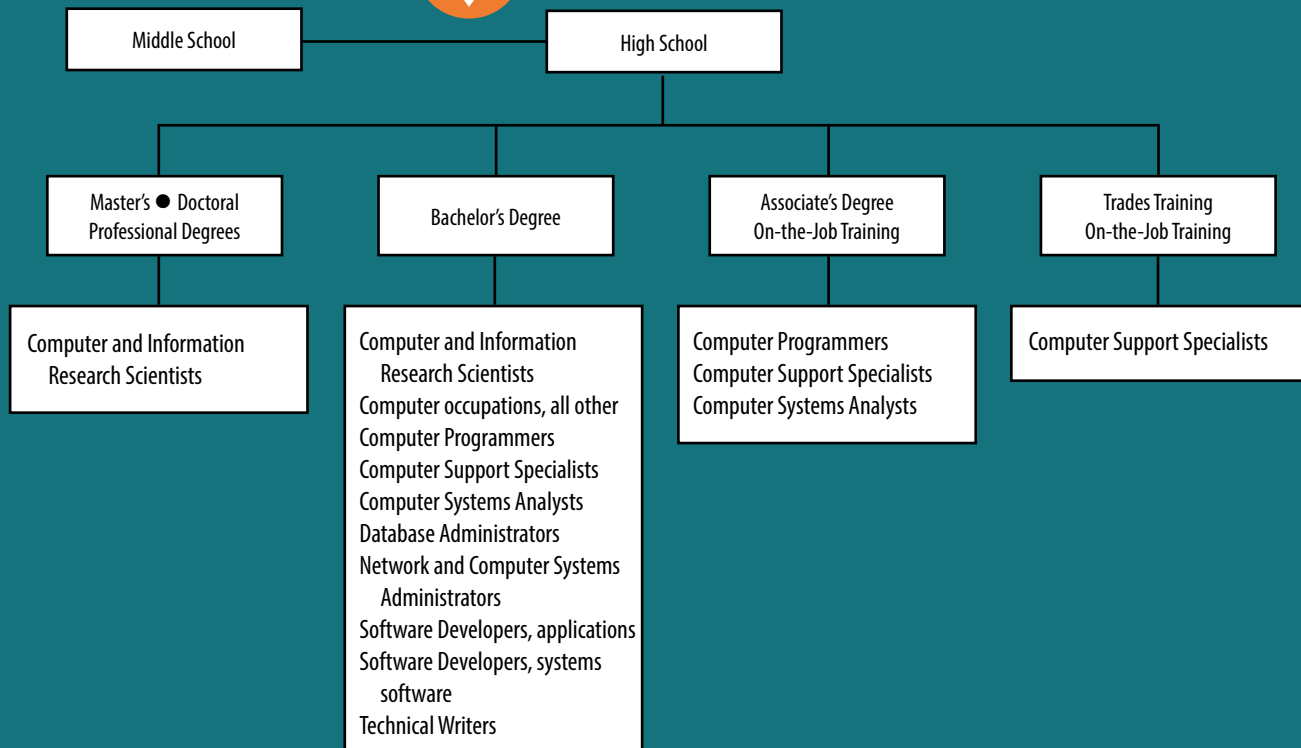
Middle School

High School

Master's ● Doctoral
Professional Degrees

Bachelor's Degree

Associate's Degree
On-the-Job Training

Trades Training
On-the-Job Training

Computer and Information Research Scientists

Computer and Information Research Scientists
Computer occupations, all other
Computer Programmers
Computer Support Specialists
Computer Systems Analysts
Database Administrators
Network and Computer Systems Administrators
Software Developers, applications
Software Developers, systems software
Technical Writers

Computer Programmers
Computer Support Specialists
Computer Systems Analysts

Computer Support Specialists